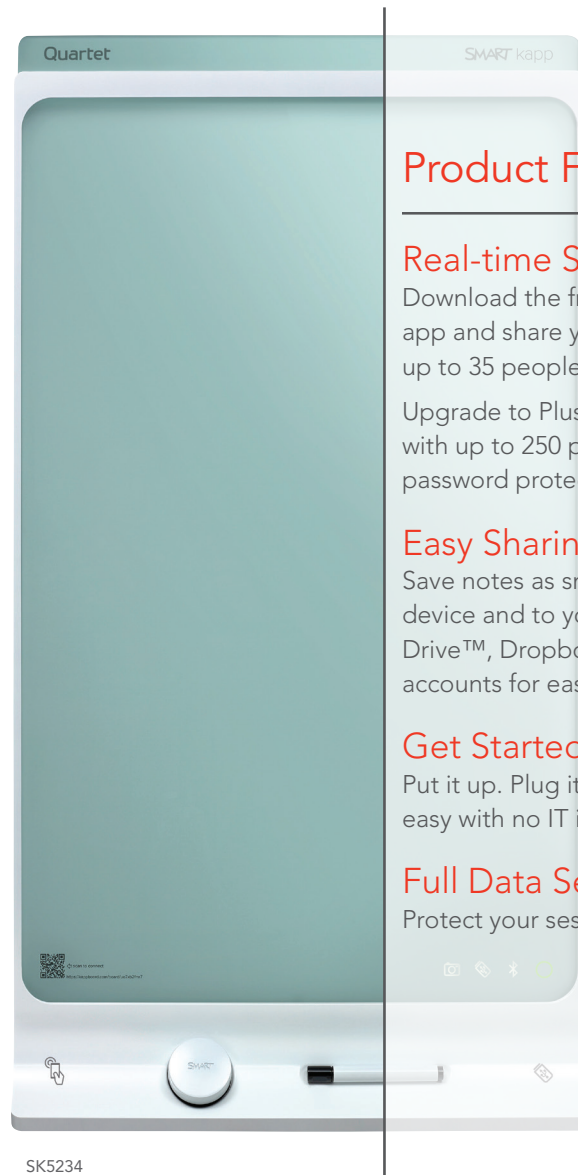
Quartet

SMART kapp

Product F

Real-time S
Download the fr app and share y up to 35 people

Upgrade to Plus with up to 250 p password prote

Easy Sharin
Save notes as sn device and to yo Drive™, Dropbo accounts for eas

Get Startec
Put it up. Plug it easy with no IT i

Full Data Se
Protect your ses

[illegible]

SMART

SK5234